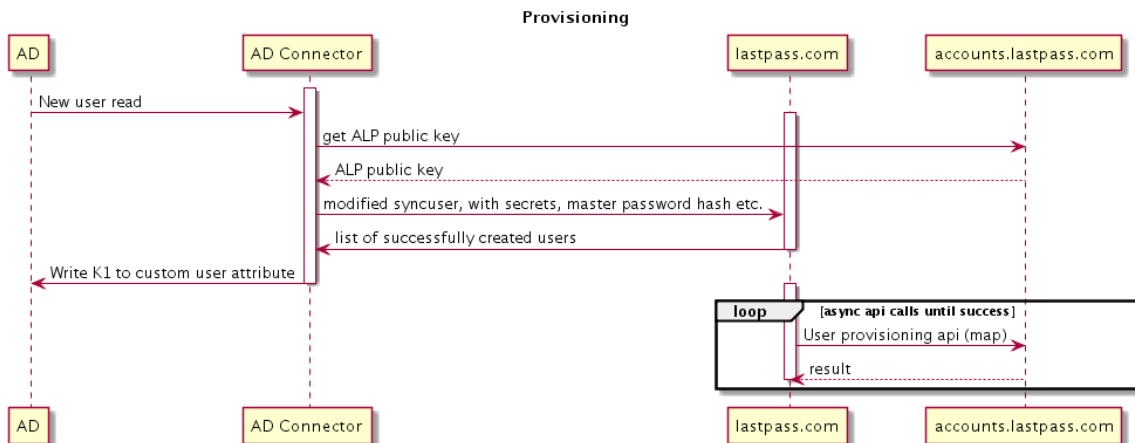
Provisioning

AD

AD Connector

lastpass.com

accounts.lastpass.com

New user read

get ALP public key

ALP public key

modified syncuser, with secrets, master password hash etc.

list of successfully created users

Write K1 to custom user attribute

loop

[async api calls until success]

User provisioning api (map)

result

AD

AD Connector

lastpass.com

accounts.lastpass.com